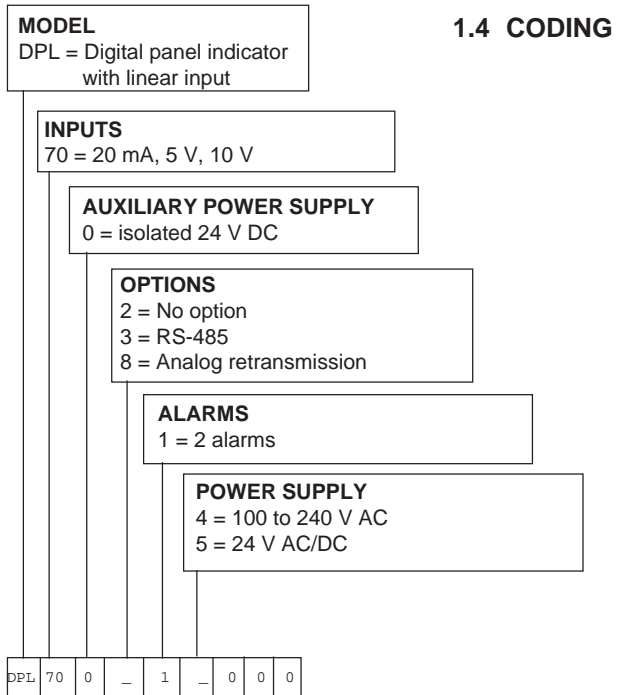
**1.4 CODING**

**MODEL**
DPL = Digital panel indicator with linear input

**INPUTS**
70 = 20 mA, 5 V, 10 V

**AUXILIARY POWER SUPPLY**
0 = isolated 24 V DC

**OPTIONS**
2 = No option
3 = RS-485
8 = Analog retransmission

**ALARMS**
1 = 2 alarms

**POWER SUPPLY**
4 = 100 to 240 V AC
5 = 24 V AC/DC

| DPL | 70 | 0 | _ | 1 | _ | 0 | 0 | 0 |
|---|---|---|---|---|---|---|---|---|